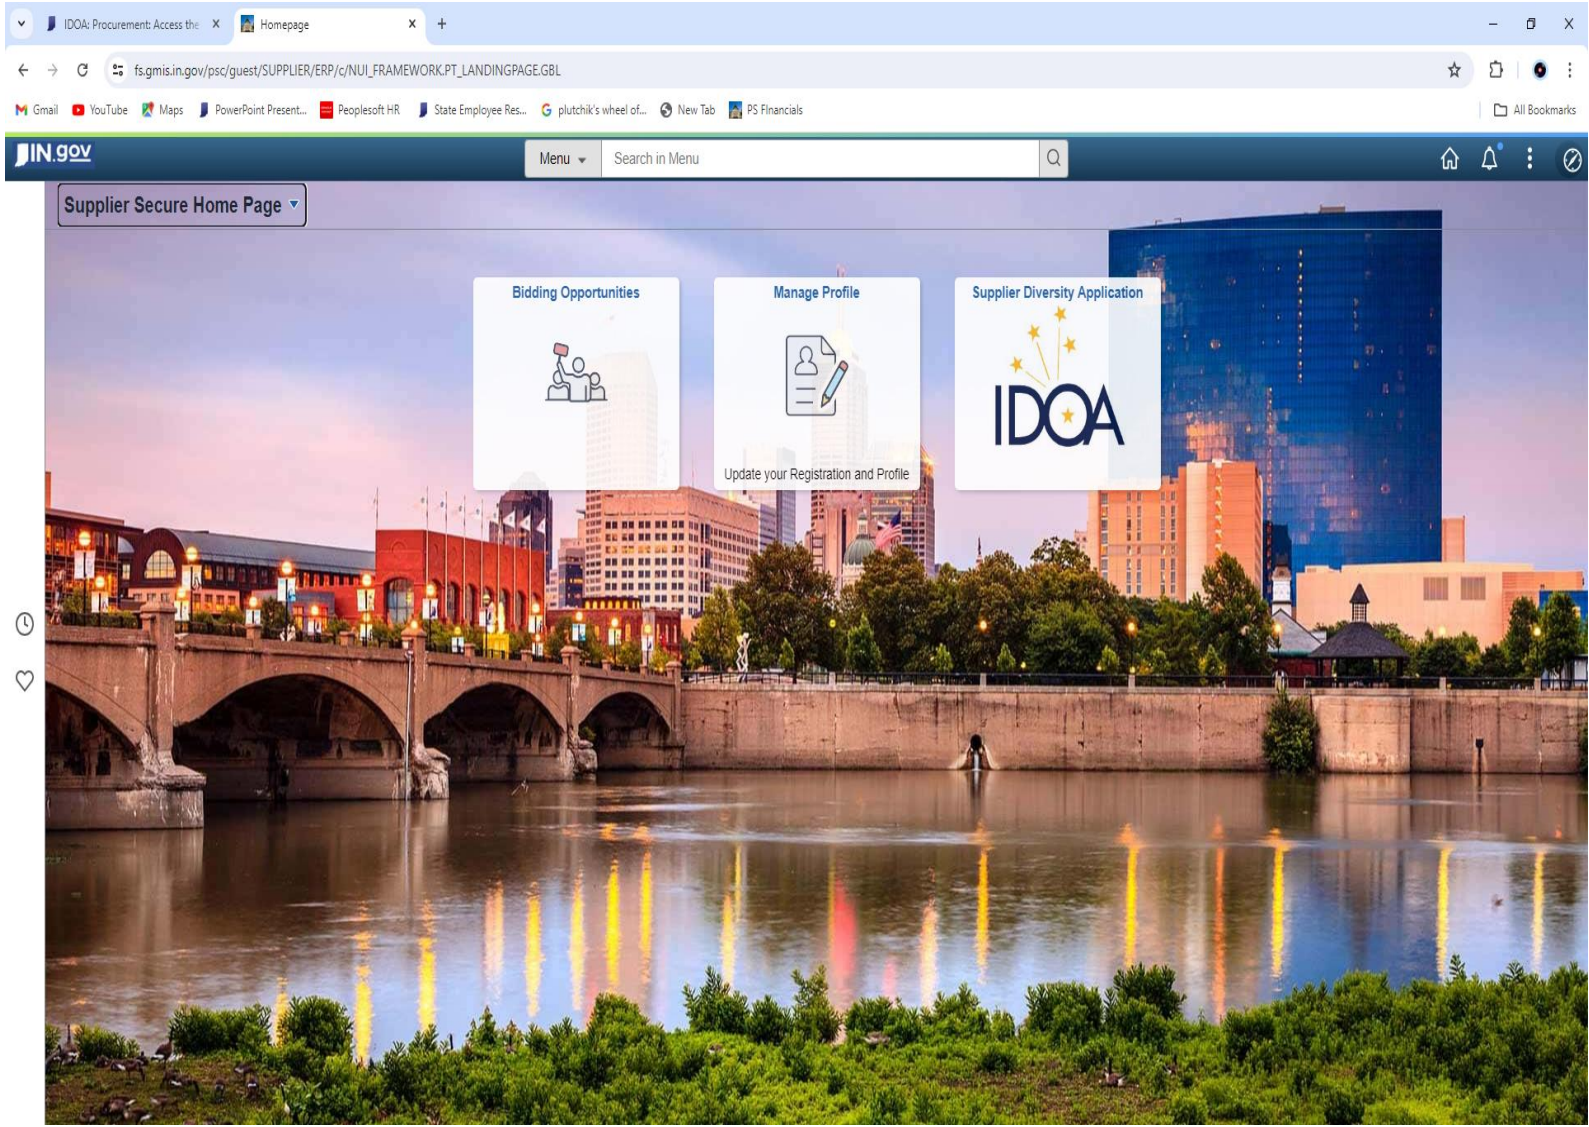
IDOA: Procurement: Access the X
Homepage X
+

fs.gmis.in.gov/psc/guest/SUPPLIER/ERP/c/NUI_FRAMEWORK.PT_LANDINGPAGE.GBL

Gmail YouTube Maps PowerPoint Present... Peoplesoft HR State Employee Res... plutchik's wheel of... New Tab PS Financials All Bookmarks

IN.gov
Menu
Search in Menu

Supplier Secure Home Page

Bidding Opportunities

Manage Profile
Update your Registration and Profile

Supplier Diversity Application
IDOA